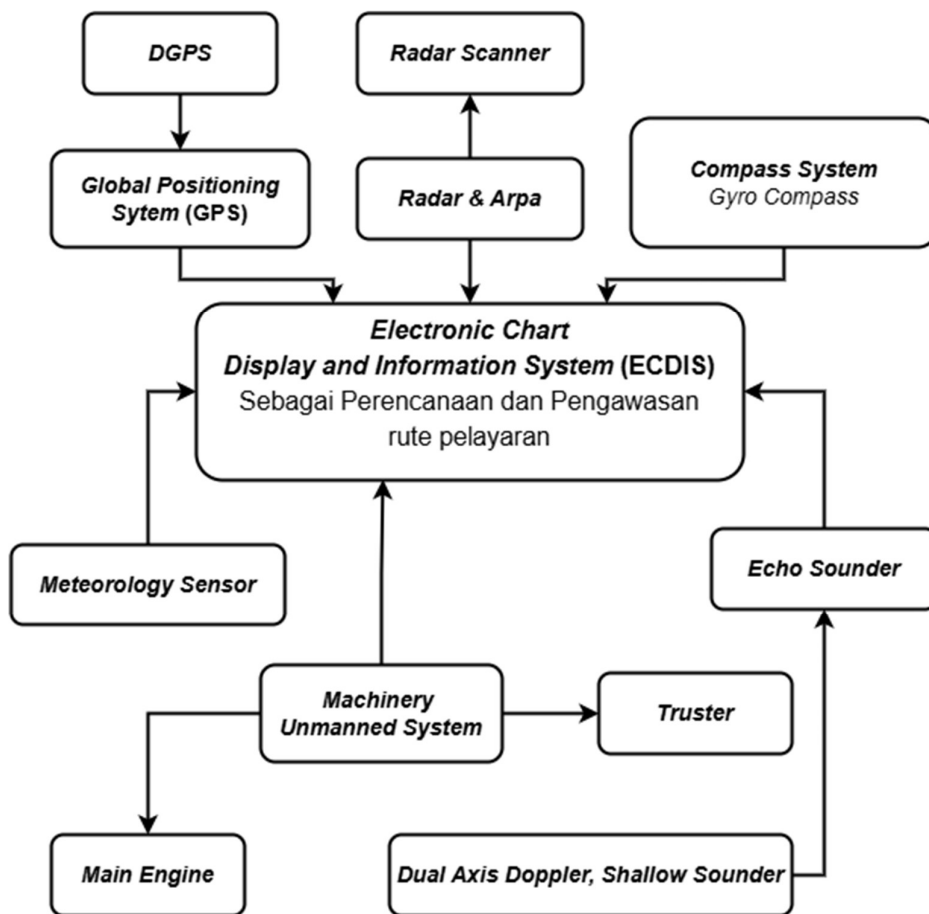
DGPS

Radar Scanner

Global Positioning Sytem (GPS)

Radar & Arpa

Compass System
Gyro Compass

Electronic Chart
Display and Information System (ECDIS)
Sebagai Perencanaan dan Pengawasan rute pelayaran

Meteorology Sensor

Echo Sounder

Machinery Unmanned System

Truster

Main Engine

Dual Axis Doppler, Shallow Sounder